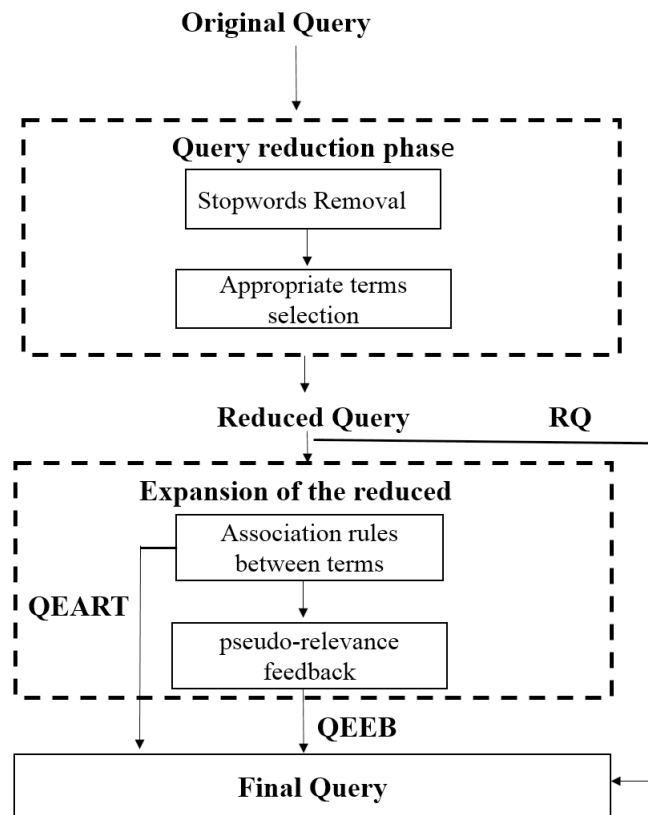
Original Query

Query reduction phase

Stopwords Removal

Appropriate terms selection

Reduced Query

RQ

Expansion of the reduced

Association rules between terms

QEART

pseudo-relevance feedback

QEEB

Final Query